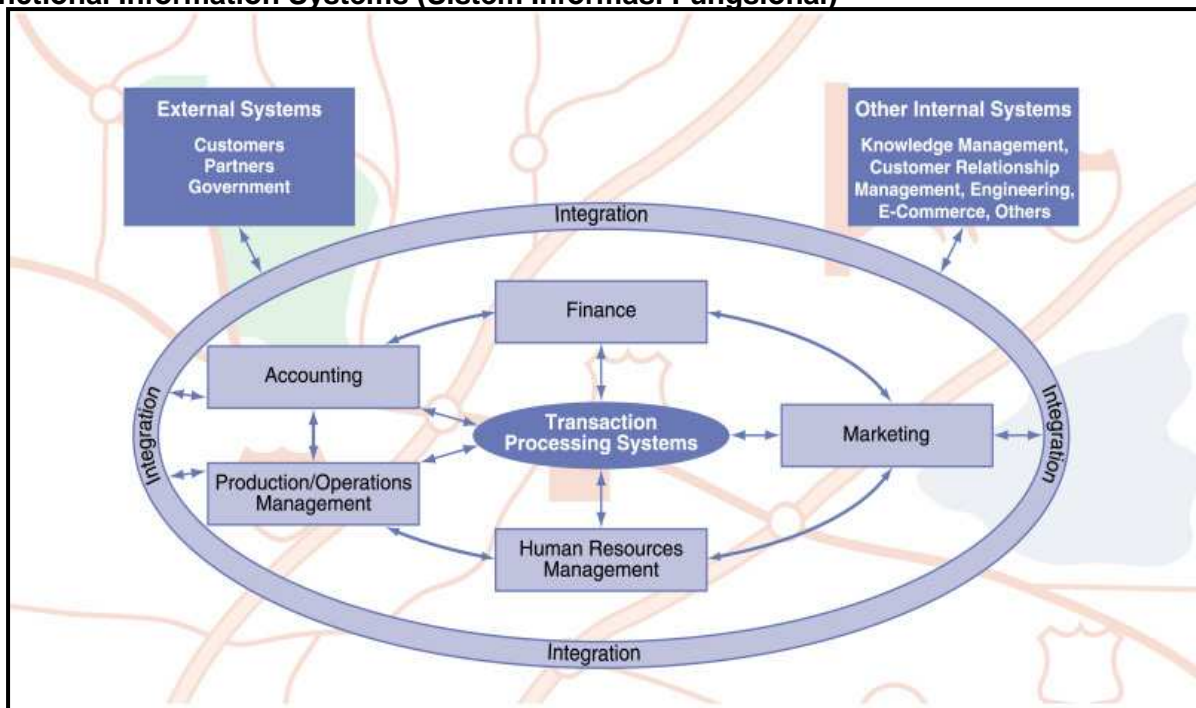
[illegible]ctional Information Systems (Sistem Informasi Fungsional)

External Systems
Customers
Partners
Government

Other Internal Systems
Knowledge Management, Customer Relationship Management, Engineering, E-Commerce, Others

Integration

Finance

Accounting

Integration

Transaction Processing Systems

Marketing

Integration

Production/Operations Management

Human Resources Management

Integration